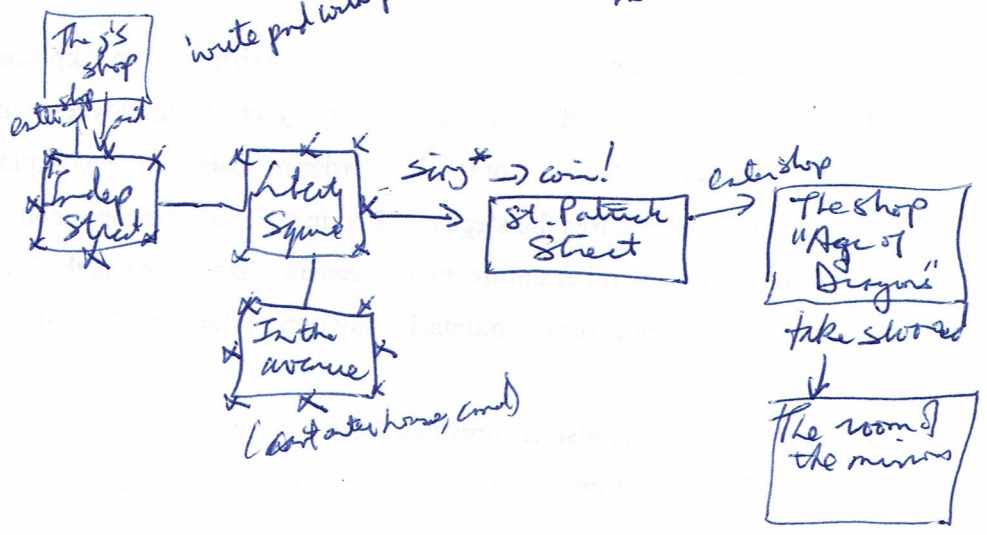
The g's shop

write prod writ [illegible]

enter shop

exit

Indep Street

Liberty Square

sing* → coin!

St. Patrick Street

enter shop

The shop "Age of Dragons"

take stones

The room of the mirrors

In the avenue

(can't enter house, crowd)